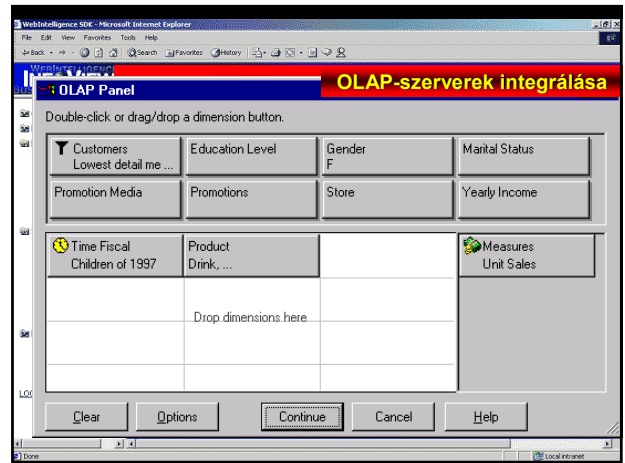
WebIntelligence SDK - Microsoft Internet Explorer

File Edit View Favorites Tools Help

Back Search Favorites History

OLAP-szerverek integrálása

OLAP Panel

Double-click or drag/drop a dimension button.

Customers
Lowest detail me ...

Education Level

Gender
F

Marital Status

Promotion Media

Promotions

Store

Yearly Income

Time Fiscal
Children of 1997

Product
Drink, ...

Measures
Unit Sales

Drop dimensions here

Clear

Options

Continue

Cancel

Help

Done

Local intranet